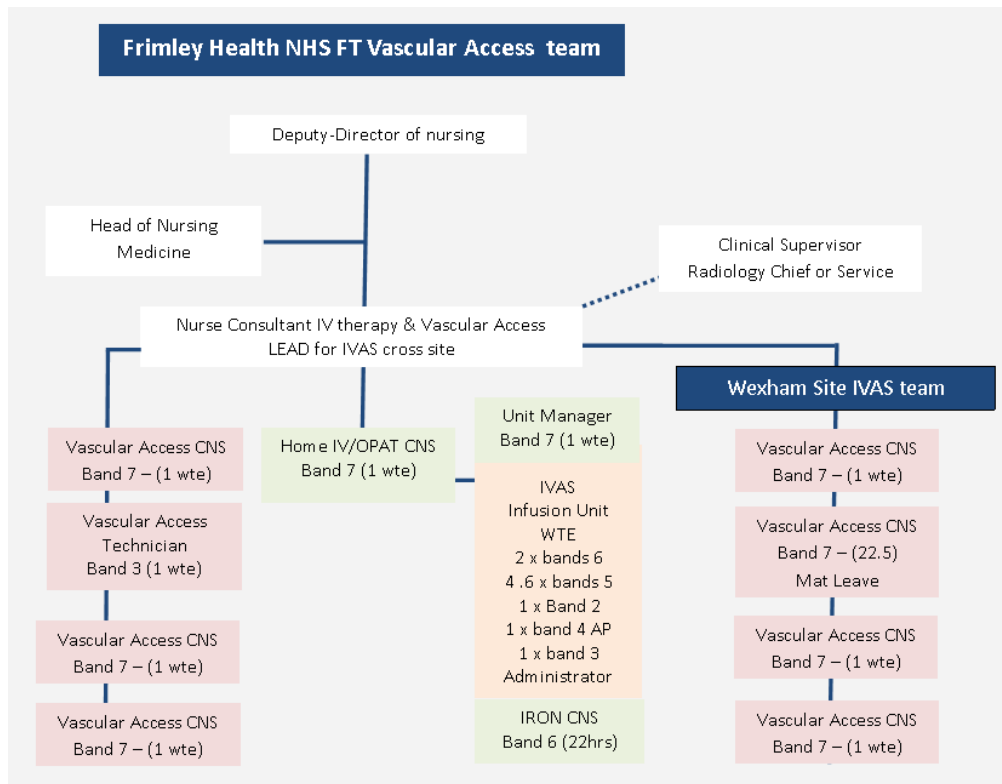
Frimley Health NHS FT Vascular Access team

Deputy-Director of nursing

Head of Nursing Medicine

Clinical Supervisor Radiology Chief or Service

Nurse Consultant IV therapy & Vascular Access LEAD for IVAS cross site

Wexham Site IVAS team

Vascular Access CNS Band 7 – (1 wte)

Vascular Access Technician Band 3 (1 wte)

Vascular Access CNS Band 7 – (1 wte)

Vascular Access CNS Band 7 – (1 wte)

Home IV/OPAT CNS Band 7 (1 wte)

Unit Manager Band 7 (1 wte)

IVAS Infusion Unit WTE 2 x bands 6 4 .6 x bands 5 1 x Band 2 1 x band 4 AP 1 x band 3 Administrator

IRON CNS Band 6 (22hrs)

Vascular Access CNS Band 7 – (1 wte)

Vascular Access CNS Band 7 – (22.5) Mat Leave

Vascular Access CNS Band 7 – (1 wte)

Vascular Access CNS Band 7 – (1 wte)